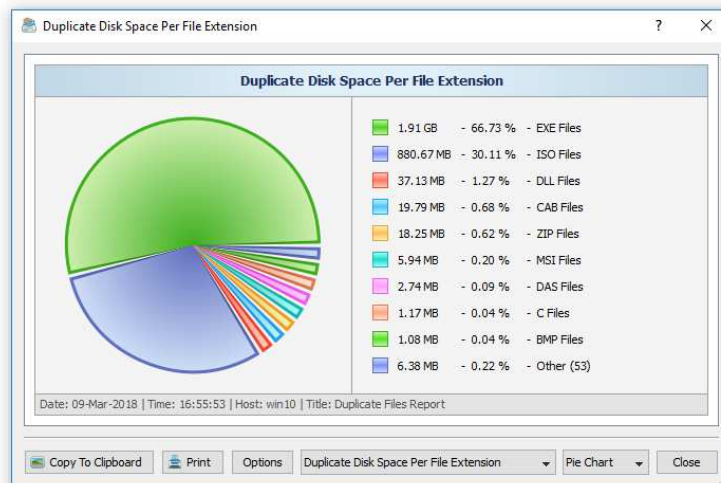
Duplicate Disk Space Per File Extension ? ×

Duplicate Disk Space Per File Extension

| | | |
|---|---|---|
| 1.91 GB | - 66.73 % | - EXE Files |
| 880.67 MB | - 30.11 % | - ISO Files |
| 37.13 MB | - 1.27 % | - DLL Files |
| 19.79 MB | - 0.68 % | - CAB Files |
| 18.25 MB | - 0.62 % | - ZIP Files |
| 5.94 MB | - 0.20 % | - MSI Files |
| 2.74 MB | - 0.09 % | - DAS Files |
| 1.17 MB | - 0.04 % | - C Files |
| 1.08 MB | - 0.04 % | - BMP Files |
| 6.38 MB | - 0.22 % | - Other (53) |

Date: 09-Mar-2018 | Time: 16:55:53 | Host: win10 | Title: Duplicate Files Report

Copy To Clipboard Print Options Duplicate Disk Space Per File Extension Pie Chart Close